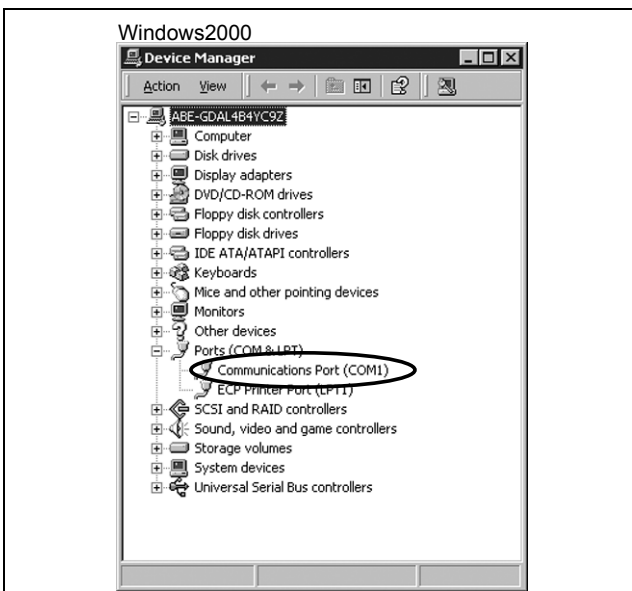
Windows2000

Device Manager

Action View

ABE-GDAL4B4YC9Z
Computer
Disk drives
Display adapters
DVD/CD-ROM drives
Floppy disk controllers
Floppy disk drives
IDE ATA/ATAPI controllers
Keyboards
Mice and other pointing devices
Monitors
Other devices
Ports (COM & LPT)
Communications Port (COM1)
ECP Printer Port (LPT1)
SCSI and RAID controllers
Sound, video and game controllers
Storage volumes
System devices
Universal Serial Bus controllers